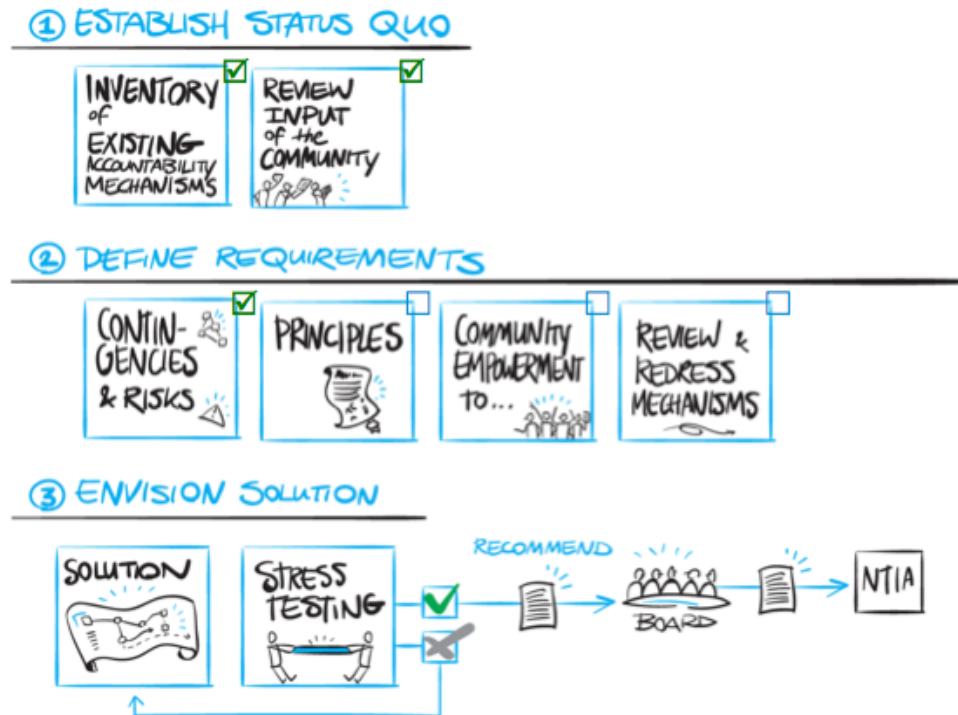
① ESTABLISH STATUS QUO

INVENTORY of EXISTING ACCOUNTABILITY MECHANISMS

REVIEW INPUT of the COMMUNITY

② DEFINE REQUIREMENTS

CONTINGENCIES & RISKS

PRINCIPLES

COMMUNITY EMPOWERMENT TO...

REVIEW & REDRESS MECHANISMS

③ ENVISION SOLUTION

SOLUTION

STRESS TESTING

RECOMMEND

BOARD

NTIA